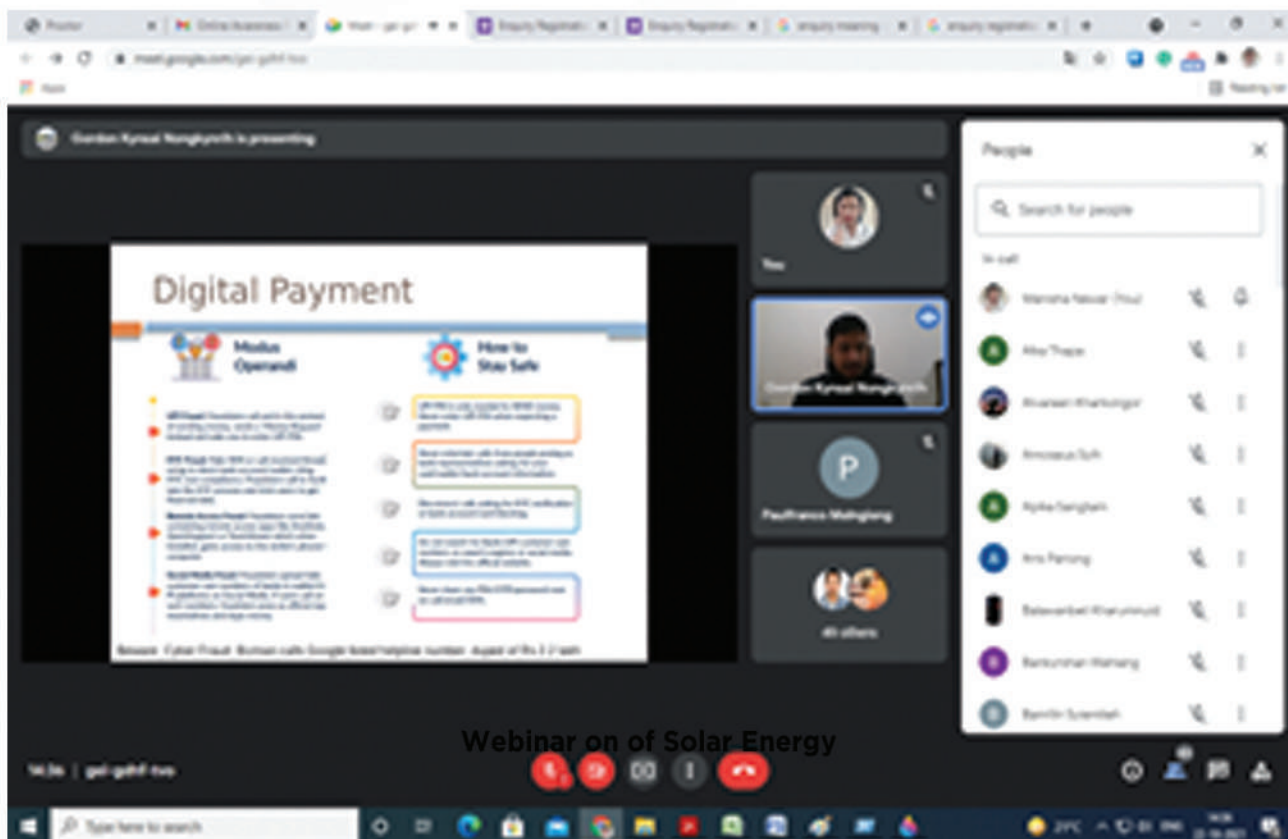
Poster | Online Awareness | Meet - gai-gr | Enquiry Registration | Enquiry Registration | enquiry meaning | enquiry registration

meet.google.com/gai-gdhf-two

Apps

Reading list

Gordon Kynsai Nongkynrih is presenting

Digital Payment

Modus Operandi

How to Stay Safe

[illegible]

Beware : Cyber Fraud : Burnen calls Google listed helpline number : duped of Rs 2.2 lakh

You

Gordon Kynsai Nongkynrih

P

Paulfrance Mehglang

46 others

People

Search for people

In call

Manisha Nesvar (You)

Alka Thapa

Alvanlam Kharlukingor

Amoiseus Suh

Aylka Sanglam

Anis Parlong

Balawanbet Kharumnuid

Bankyrshan Warlang

Banrilin Syiemlieh

Webinar on of Solar Energy

14:36 | gai-gdhf-two

Type here to search

29°C